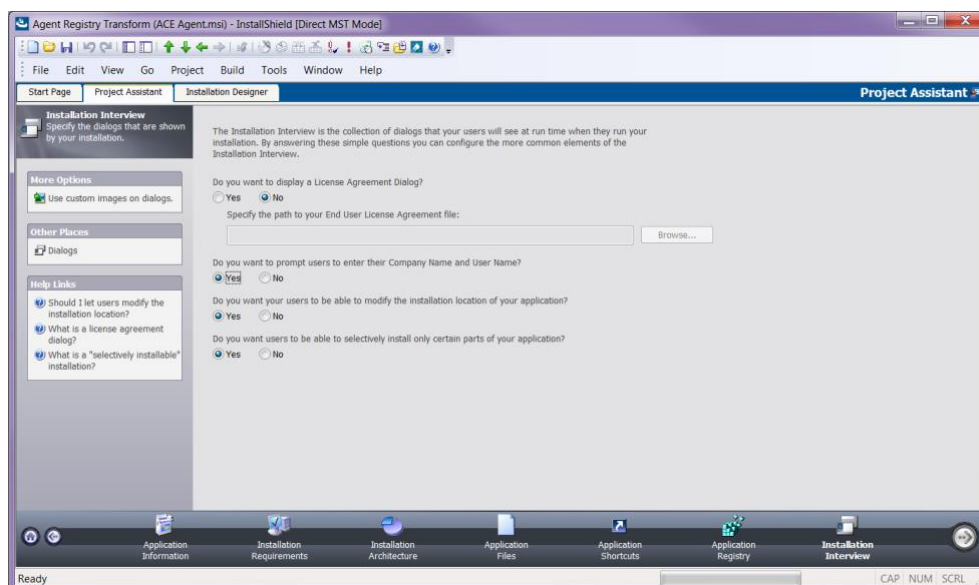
Agent Registry Transform (ACE Agent.msi) - InstallShield [Direct MST Mode]

File Edit View Go Project Build Tools Window Help

Start Page | Project Assistant | Installation Designer

Project Assistant

Installation Interview
Specify the dialogs that are shown by your installation.

More Options
Use custom images on dialogs.

Other Places
Dialogs

Help Links
Should I let users modify the installation location?
What is a license agreement dialog?
What is a "selectively installable" installation?

The Installation Interview is the collection of dialogs that your users will see at run time when they run your installation. By answering these simple questions you can configure the more common elements of the Installation Interview.

Do you want to display a License Agreement Dialog?
Yes No

Specify the path to your End User License Agreement file:

Browse...

Do you want to prompt users to enter their Company Name and User Name?
Yes No

Do you want your users to be able to modify the installation location of your application?
Yes No

Do you want users to be able to selectively install only certain parts of your application?
Yes No

Application Information | Installation Requirements | Installation Architecture | Application Files | Application Shortcuts | Application Registry | Installation Interview

Ready | CAP | NUM | SCRL